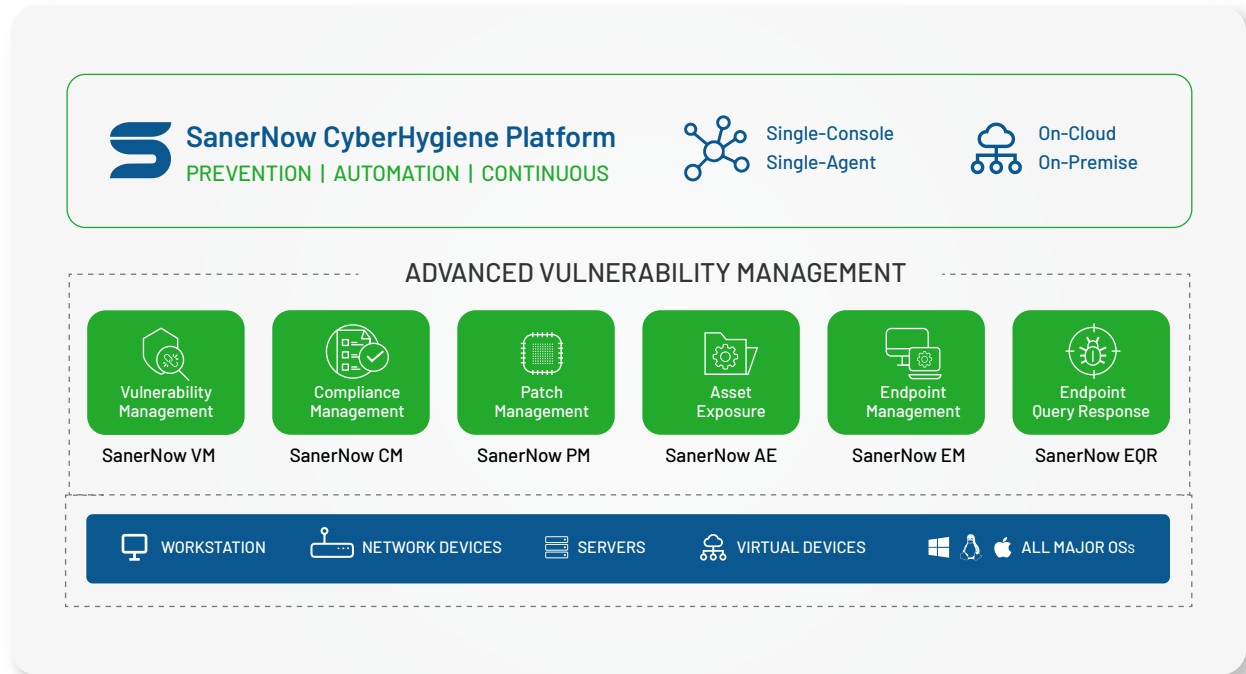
SanerNow CyberHygiene Platform
PREVENTION | AUTOMATION | CONTINUOUS

Single-Console
Single-Agent

On-Cloud
On-Premise

ADVANCED VULNERABILITY MANAGEMENT

Vulnerability Management
SanerNow VM

Compliance Management
SanerNow CM

Patch Management
SanerNow PM

Asset Exposure
SanerNow AE

Endpoint Management
SanerNow EM

Endpoint Query Response
SanerNow EQR

WORKSTATION NETWORK DEVICES SERVERS VIRTUAL DEVICES ALL MAJOR OSs